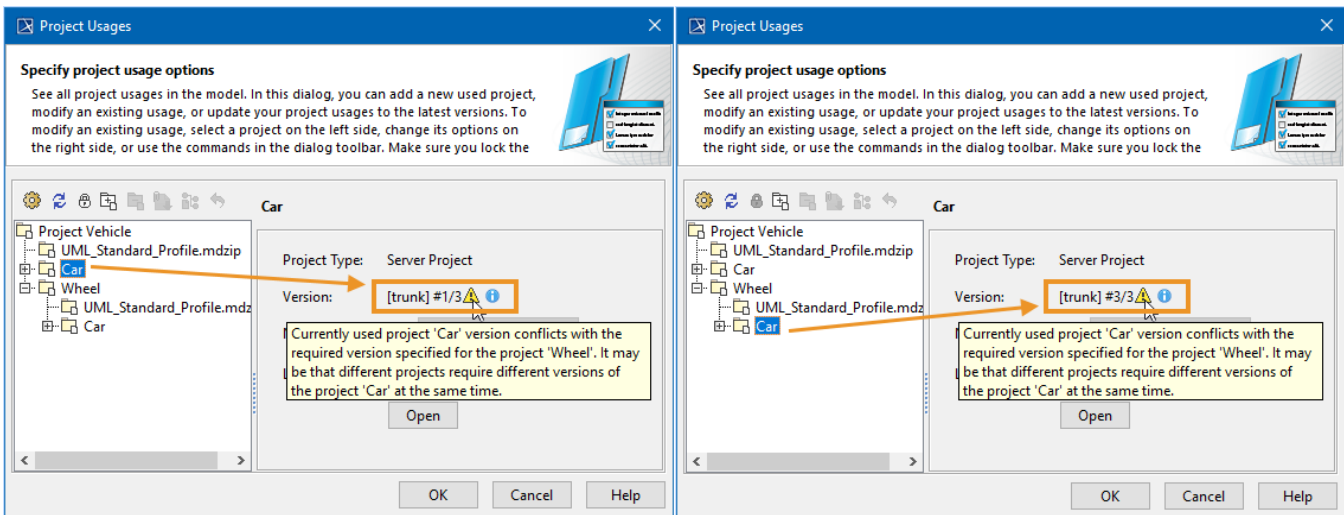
Project Usages

Specify project usage options

See all project usages in the model. In this dialog, you can add a new used project, modify an existing usage, or update your project usages to the latest versions. To modify an existing usage, select a project on the left side, change its options on the right side, or use the commands in the dialog toolbar. Make sure you lock the

Car

Project Vehicle
UML_Standard_Profile.mdzip
Car
Wheel
UML_Standard_Profile.mdz
Car

Project Type: Server Project

Version: [trunk] #1/3

Currently used project 'Car' version conflicts with the required version specified for the project 'Wheel'. It may be that different projects require different versions of the project 'Car' at the same time.

Open

OK Cancel Help

Project Usages

Specify project usage options

See all project usages in the model. In this dialog, you can add a new used project, modify an existing usage, or update your project usages to the latest versions. To modify an existing usage, select a project on the left side, change its options on the right side, or use the commands in the dialog toolbar. Make sure you lock the

Car

Project Vehicle
UML_Standard_Profile.mdzip
Car
Wheel
UML_Standard_Profile.mdz
Car

Project Type: Server Project

Version: [trunk] #3/3

Currently used project 'Car' version conflicts with the required version specified for the project 'Wheel'. It may be that different projects require different versions of the project 'Car' at the same time.

Open

OK Cancel Help